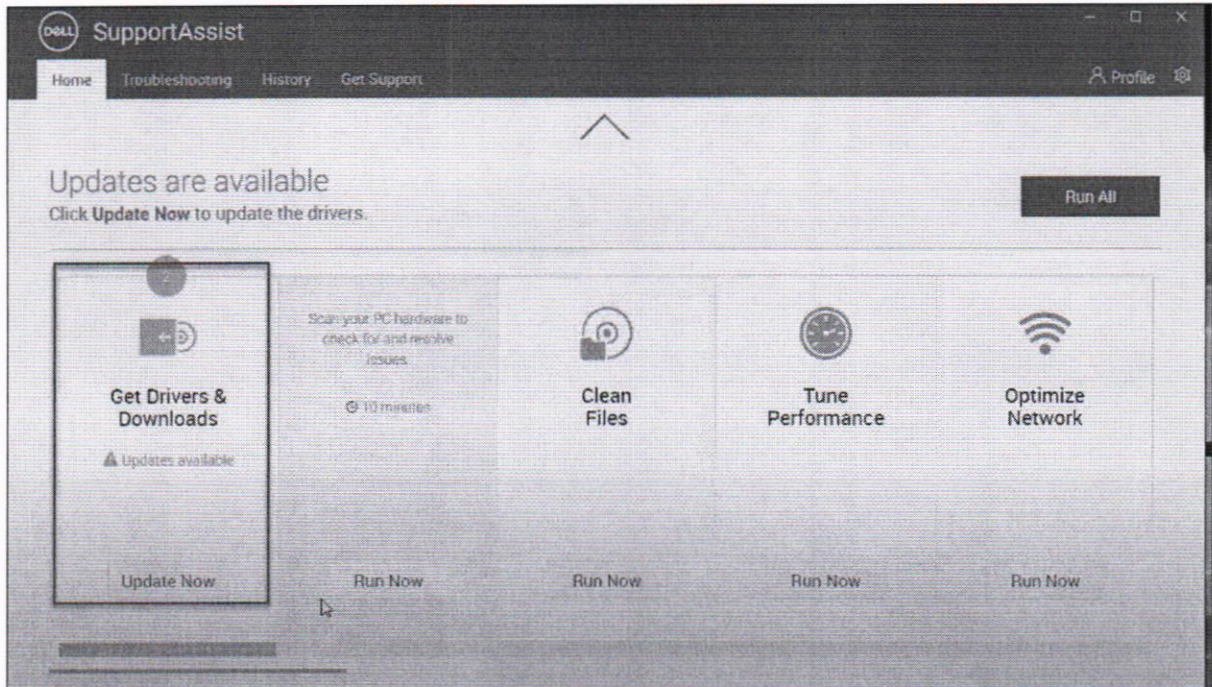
DELL SupportAssist

Home Troubleshooting History Get Support

Profile

Updates are available
Click **Update Now** to update the drivers.

Run All

Get Drivers & Downloads
Updates available
Update Now

Scan your PC hardware to check for and resolve issues.
10 minutes
Run Now

Clean Files
Run Now

Tune Performance
Run Now

Optimize Network
Run Now